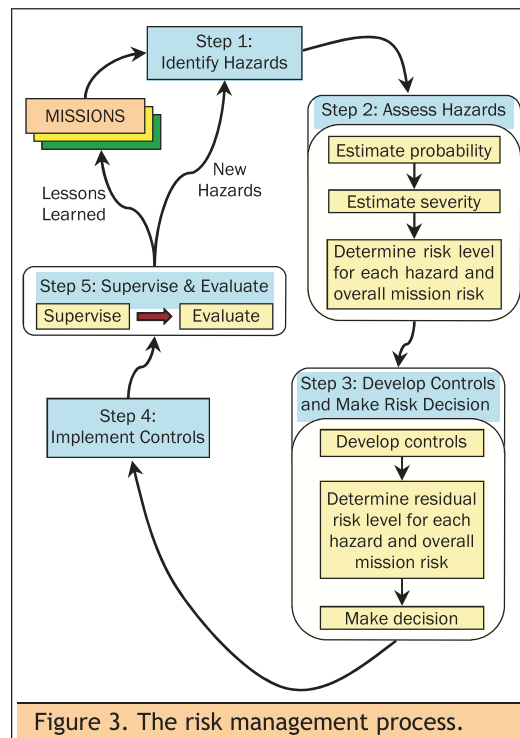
Step 1:
Identify Hazards

MISSIONS

Lessons
Learned

New
Hazards

Step 2: Assess Hazards

Estimate probability

Estimate severity

Determine risk level for each hazard and overall mission risk

Step 5: Supervise & Evaluate

Supervise

Evaluate

Step 4:
Implement Controls

Step 3: Develop Controls and Make Risk Decision

Develop controls

Determine residual risk level for each hazard and overall mission risk

Make decision

Figure 3. The risk management process.